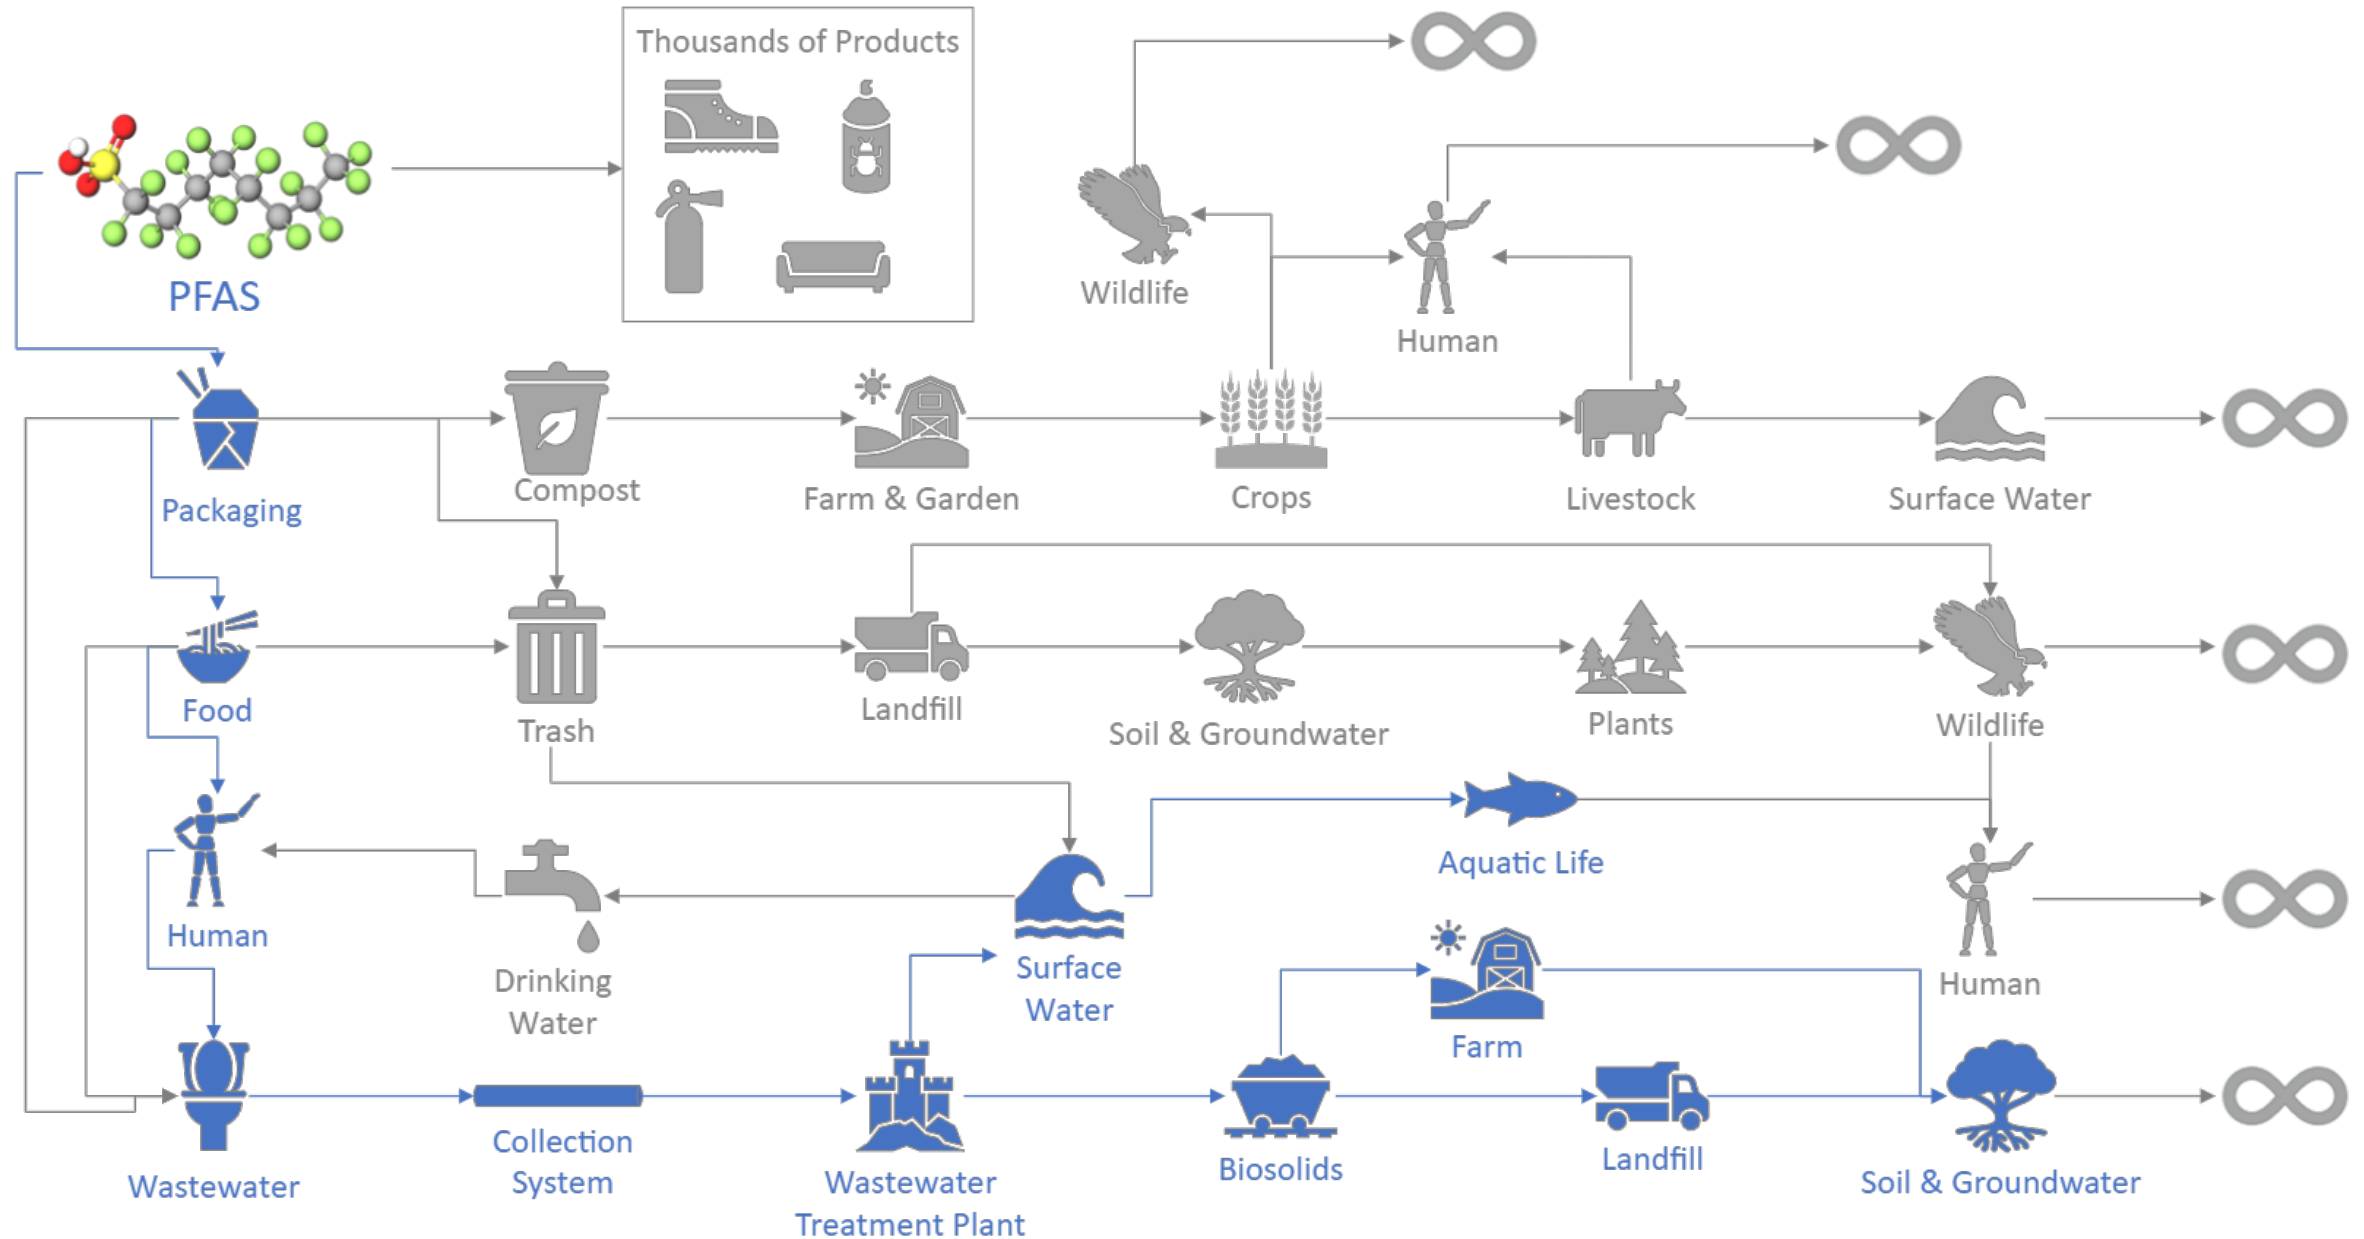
Thousands of Products

PFAS

Wildlife

Human

Packaging

Compost

Farm & Garden

Crops

Livestock

Surface Water

Food

Trash

Landfill

Soil & Groundwater

Plants

Wildlife

Aquatic Life

Human

Drinking Water

Surface Water

Human

Farm

Wastewater

Collection System

Wastewater Treatment Plant

Biosolids

Landfill

Soil & Groundwater